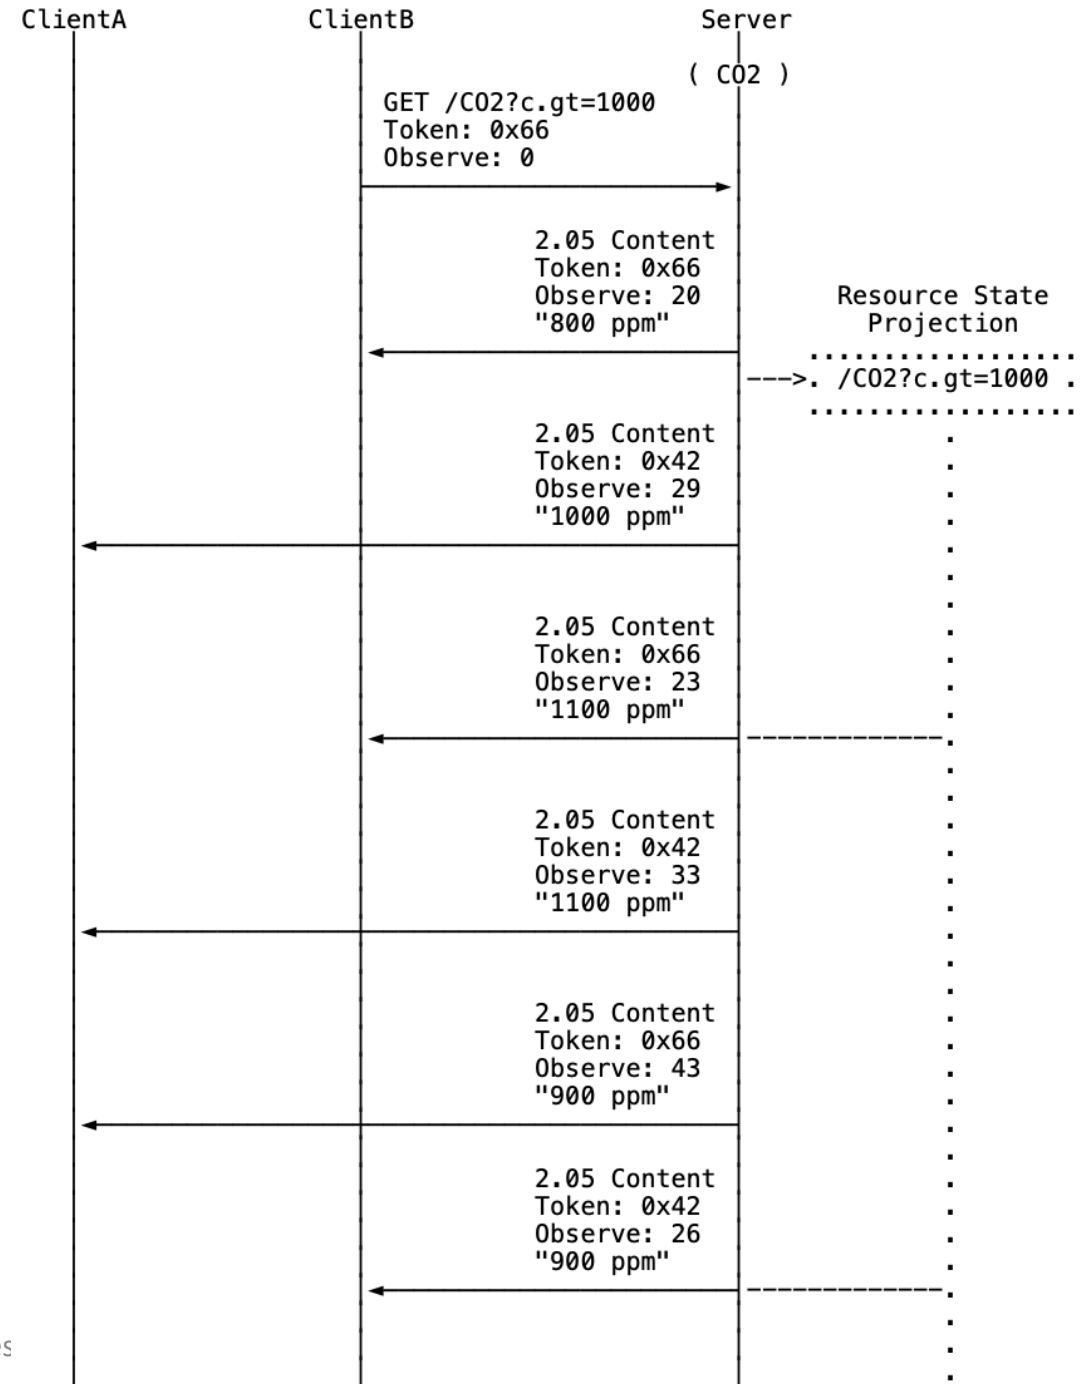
ClientA ClientB Server

( CO2 )

GET /CO2?c.gt=1000
Token: 0x66
Observe: 0

2.05 Content
Token: 0x66
Observe: 20
"800 ppm"

Resource State
Projection

/CO2?c.gt=1000

2.05 Content
Token: 0x42
Observe: 29
"1000 ppm"

2.05 Content
Token: 0x66
Observe: 23
"1100 ppm"

2.05 Content
Token: 0x42
Observe: 33
"1100 ppm"

2.05 Content
Token: 0x66
Observe: 43
"900 ppm"

2.05 Content
Token: 0x42
Observe: 26
"900 ppm"